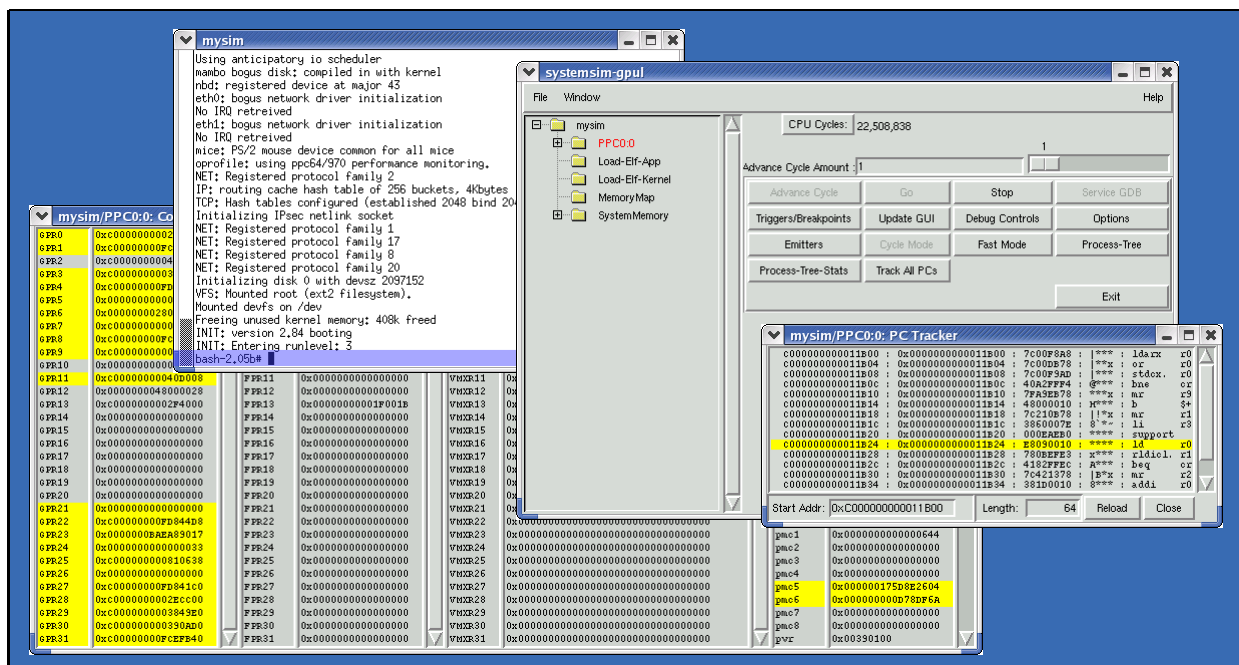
mysim

Using anticipatory io scheduler
mambo bogus disk: compiled in with kernel
nbd: registered device at major 43
eth0: bogus network driver initialization
No IRQ retreived
eth1: bogus network driver initialization
No IRQ retreived
mice: PS/2 mouse device common for all mice
oprofile: using ppc64/970 performance monitoring.
NET: Registered protocol family 2
IP: routing cache hash table of 256 buckets, 4Kbytes
TCP: Hash tables configured (established 2048 bind 20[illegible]
Initializing IPsec netlink socket
NET: Registered protocol family 1
NET: Registered protocol family 17
NET: Registered protocol family 8
NET: Registered protocol family 20
Initializing disk 0 with devsz 2097152
VFS: Mounted root (ext2 filesystem).
Mounted devfs on /dev
Freeing unused kernel memory: 408k freed
INIT: version 2.84 booting
INIT: Entering runlevel: 3
bash-2.05b#

systemsim-gpul

File Window Help

mysim
PPC0:0
Load-Elf-App
Load-Elf-Kernel
MemoryMap
SystemMemory

CPU Cycles: 22,508,838
1
Advance Cycle Amount : 1

| Advance Cycle | Go | Stop | Service GDB |
|---|---|---|---|
| Triggers/Breakpoints | Update GUI | Debug Controls | Options |
| Emitters | Cycle Mode | Fast Mode | Process-Tree |
| Process-Tree-Stats | Track All PCs | | |

Exit

mysim/PPC0:0: PC Tracker

c0000000000011B00 : 0x0000000000011B00 : 7C00F8A8 : |*** : ldarx r0
c0000000000011B04 : 0x0000000000011B04 : 7C00B78 : |**x : or r0
c0000000000011B08 : 0x0000000000011B08 : 7C00F9AD : |*** : stdcx. r0
c0000000000011B0c : 0x0000000000011B0c : 40A2FFF4 : @*** : bne cr
c0000000000011B10 : 0x0000000000011B10 : 7FA9EB78 : ***x : mr r9
c0000000000011B14 : 0x0000000000011B14 : 48000010 : H*** : b $+
c0000000000011B18 : 0x0000000000011B18 : 7C210B78 : |!*x : mr r1
c0000000000011B1c : 0x0000000000011B1c : 3860007E : 8`*~ : li r3
c0000000000011B20 : 0x0000000000011B20 : 000EAEB0 : **** : support
c0000000000011B24 : 0x0000000000011B24 : E8090010 : **** : ld r0
c0000000000011B28 : 0x0000000000011B28 : 780BEFE3 : x*** : rldicl. r1
c0000000000011B2c : 0x0000000000011B2c : 4182FFEC : A*** : beq cr
c0000000000011B30 : 0x0000000000011B30 : 7C421378 : |B*x : mr r2
c0000000000011B34 : 0x0000000000011B34 : 381D0010 : 8*** : addi r0

Start Addr: 0xC0000000000011B00 Length: 64 Reload Close

mysim/PPC0:0: Co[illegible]

| GPR0 | 0xc000000002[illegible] | | | | |
|---|---|---|---|---|---|
| GPR1 | 0xc00000000FC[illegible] | | | | |
| GPR2 | 0xc000000004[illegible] | | | | |
| GPR3 | 0xc000000003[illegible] | | | | |
| GPR4 | 0xc00000000FD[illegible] | | | | |
| GPR5 | 0xc000000000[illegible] | | | | |
| GPR6 | 0xc000000280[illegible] | | | | |
| GPR7 | 0xc000000000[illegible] | | | | |
| GPR8 | 0xc00000000FC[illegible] | | | | |
| GPR9 | 0xc000000000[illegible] | | | | |
| GPR10 | 0xc000000000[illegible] | | | | |
| GPR11 | 0xc00000000040D008 | | | VMXR11 | 0x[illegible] |
| GPR12 | 0x0000000004000028 | FPR12 | 0x0000000000000000 | VMXR12 | 0x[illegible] |
| GPR13 | 0x000000002F4000 | FPR13 | 0x00000000001F001B | VMXR13 | 0x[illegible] |
| GPR14 | 0x0000000000000000 | FPR14 | 0x0000000000000000 | VMXR14 | 0x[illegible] |
| GPR15 | 0x0000000000000000 | FPR15 | 0x0000000000000000 | VMXR15 | 0x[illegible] |
| GPR16 | 0x0000000000000000 | FPR16 | 0x0000000000000000 | VMXR16 | 0x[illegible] |
| GPR17 | 0x0000000000000000 | FPR17 | 0x0000000000000000 | VMXR17 | 0x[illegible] |
| GPR18 | 0x0000000000000000 | FPR18 | 0x0000000000000000 | VMXR18 | 0x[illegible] |
| GPR19 | 0x0000000000000000 | FPR19 | 0x0000000000000000 | VMXR19 | 0x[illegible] |
| GPR20 | 0x0000000000000000 | FPR20 | 0x0000000000000000 | VMXR20 | 0x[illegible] |
| GPR21 | 0x0000000000000000 | FPR21 | 0x0000000000000000 | VMXR21 | 0x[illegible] |
| GPR22 | 0xC00000000FB844B8 | FPR22 | 0x0000000000000000 | VMXR22 | 0x00000000000000000000000000000000 |
| GPR23 | 0x00000000BAEA89017 | FPR23 | 0x0000000000000000 | VMXR23 | 0x00000000000000000000000000000000 |
| GPR24 | 0x0000000000000033 | FPR24 | 0x0000000000000000 | VMXR24 | 0x00000000000000000000000000000000 |
| GPR25 | 0x0000000000810638 | FPR25 | 0x0000000000000000 | VMXR25 | 0x00000000000000000000000000000000 |
| GPR26 | 0x0000000000000000 | FPR26 | 0x0000000000000000 | VMXR26 | 0x00000000000000000000000000000000 |
| GPR27 | 0xC00000000FB841C0 | FPR27 | 0x0000000000000000 | VMXR27 | 0x00000000000000000000000000000000 |
| GPR28 | 0xC00000002ECC00 | FPR28 | 0x0000000000000000 | VMXR28 | 0x00000000000000000000000000000000 |
| GPR29 | 0xC00000003849E0 | FPR29 | 0x0000000000000000 | VMXR29 | 0x00000000000000000000000000000000 |
| GPR30 | 0xC0000000000390AD0 | FPR30 | 0x0000000000000000 | VMXR30 | 0x00000000000000000000000000000000 |
| GPR31 | 0xC00000000FCEFB40 | FPR31 | 0x0000000000000000 | VMXR31 | 0x00000000000000000000000000000000 |

| pmc1 | 0x0000000000000644 |
|---|---|
| pmc2 | 0x0000000000000000 |
| pmc3 | 0x0000000000000000 |
| pmc4 | 0x0000000000000000 |
| pmc5 | 0x000000175D8E2604 |
| pmc6 | 0x0000000D78DF6A |
| pmc7 | 0x0000000000000000 |
| pmc8 | 0x0000000000000000 |
| pvr | 0x00390100 |